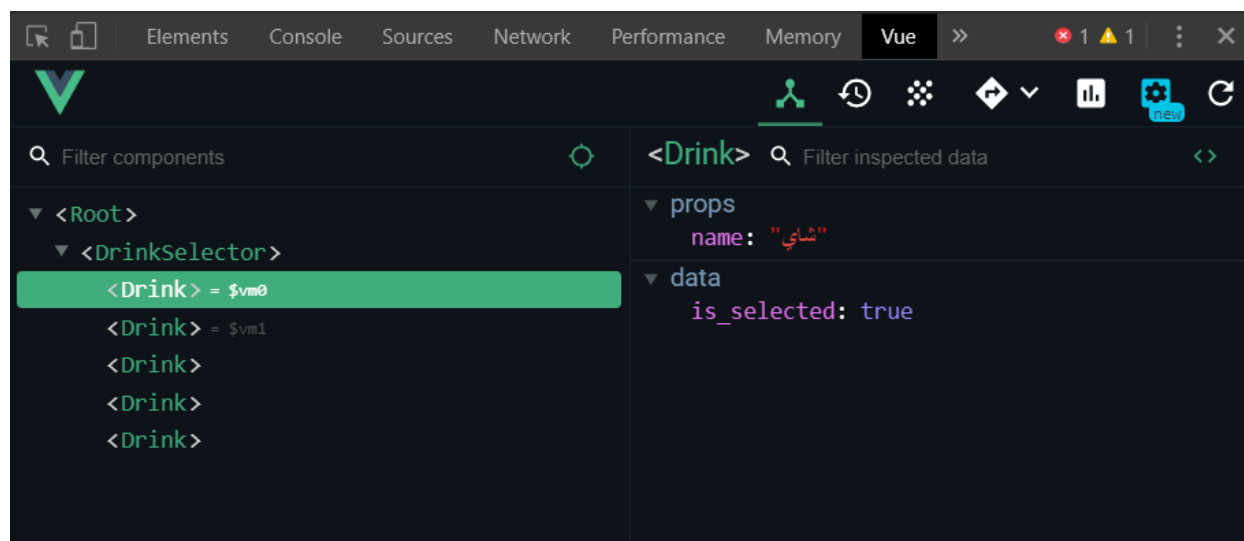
Elements Console Sources Network Performance Memory Vue » 1 1 ⋮ ✕

new

Filter components

<Drink> Filter inspected data <>

▼ <Root>
▼ <DrinkSelector>
<Drink> = $vm0
<Drink> = $vm1
<Drink>
<Drink>
<Drink>

▼ props
name: "شاي"
▼ data
is_selected: true